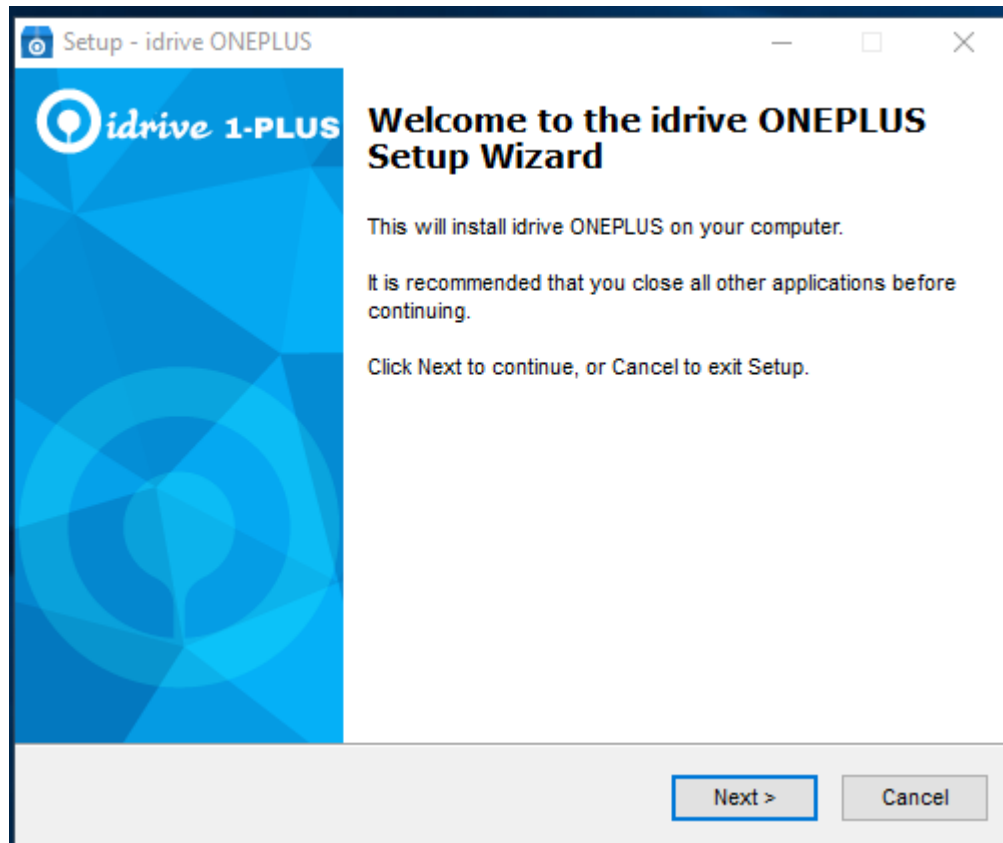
Setup - idrive ONEPLUS

idrive 1-PLUS

Welcome to the idrive ONEPLUS Setup Wizard

This will install idrive ONEPLUS on your computer.

It is recommended that you close all other applications before continuing.

Click Next to continue, or Cancel to exit Setup.

Next >

Cancel